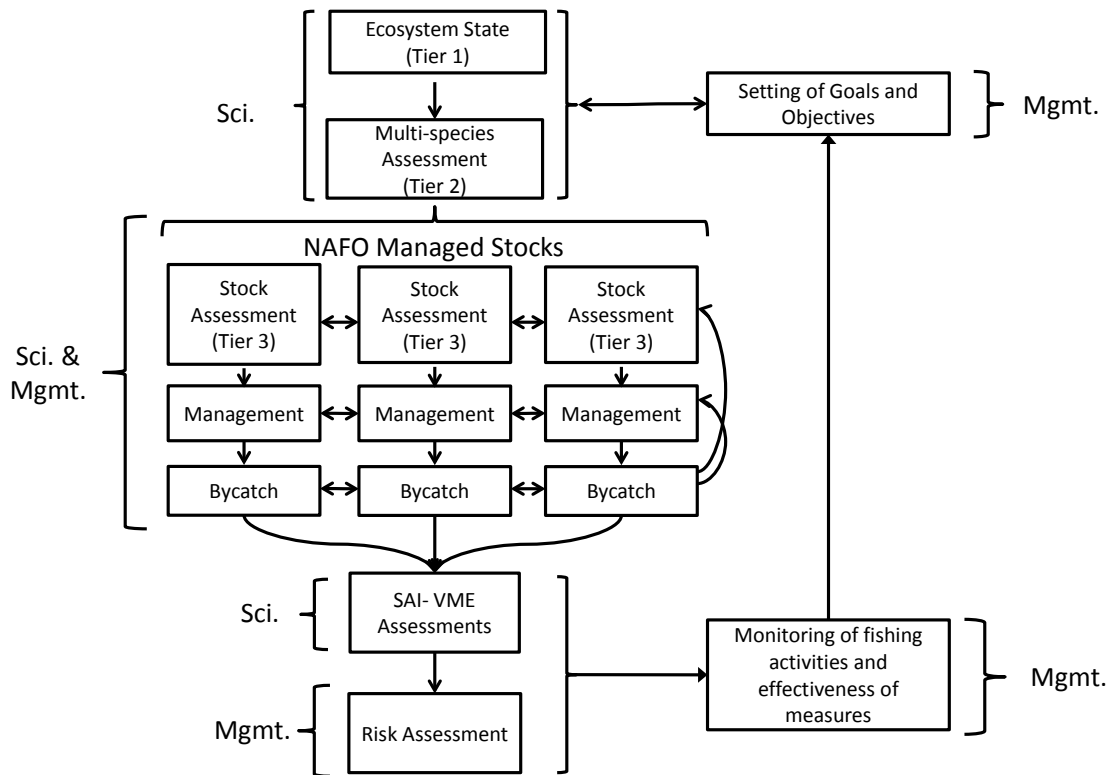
Sci.

Ecosystem State (Tier 1)

Multi-species Assessment (Tier 2)

Setting of Goals and Objectives

Mgmt.

NAFO Managed Stocks

Sci. & Mgmt.

Stock Assessment (Tier 3)

Stock Assessment (Tier 3)

Stock Assessment (Tier 3)

Management

Management

Management

Bycatch

Bycatch

Bycatch

Sci.

SAI- VME Assessments

Mgmt.

Risk Assessment

Monitoring of fishing activities and effectiveness of measures

Mgmt.